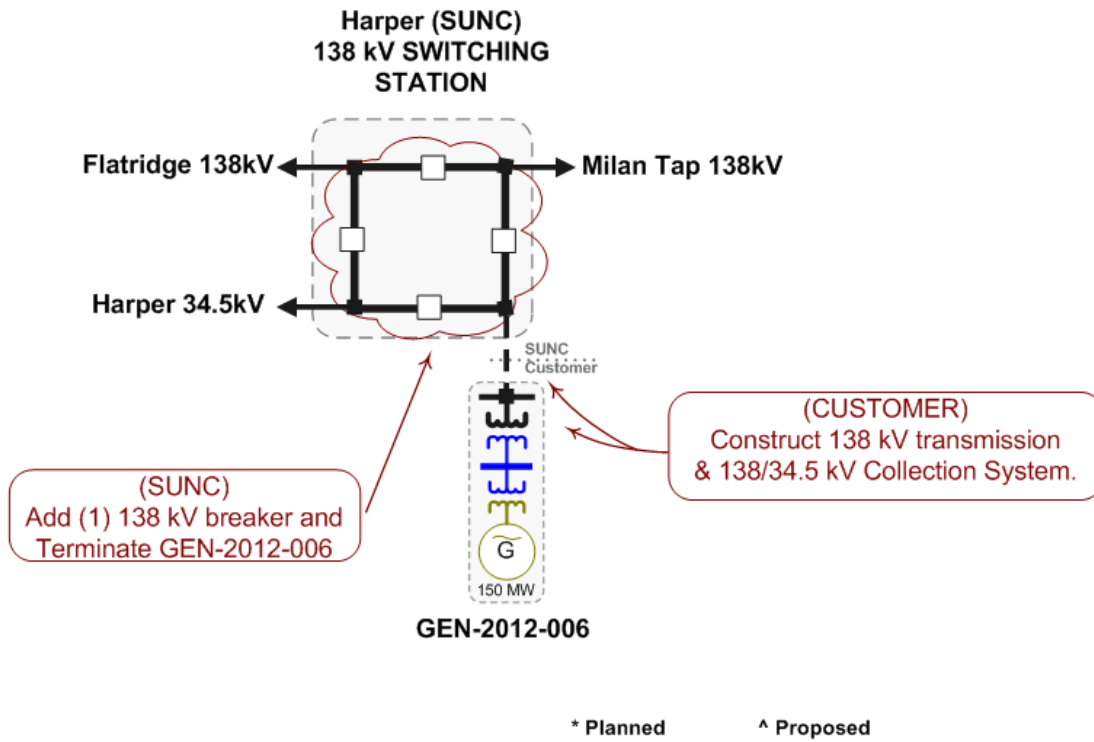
Harper (SUNC)
138 kV SWITCHING
STATION

Flatridge 138kV

Milan Tap 138kV

Harper 34.5kV

SUNC
Customer

(CUSTOMER)
Construct 138 kV transmission
& 138/34.5 kV Collection System.

(SUNC)
Add (1) 138 kV breaker and
Terminate GEN-2012-006

G

150 MW

GEN-2012-006

* Planned ^ Proposed